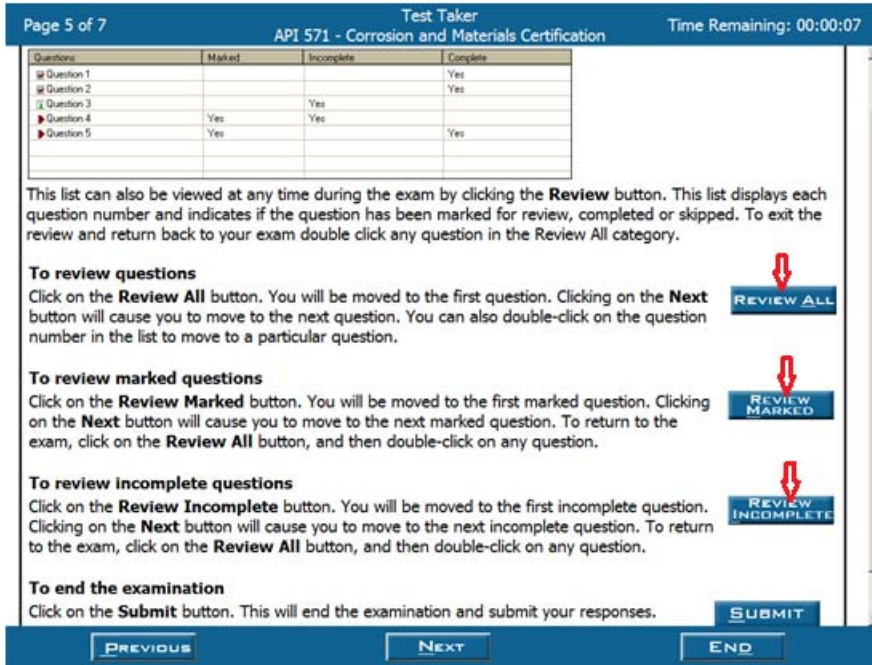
Page 5 of 7

Test Taker
API 571 - Corrosion and Materials Certification

Time Remaining: 00:00:07

| Questions | Marked | Incomplete | Complete |
|---|---|---|---|
| Question 1 | | | Yes |
| Question 2 | | | Yes |
| Question 3 | | Yes | |
| Question 4 | Yes | Yes | |
| Question 5 | Yes | | Yes |

This list can also be viewed at any time during the exam by clicking the **Review** button. This list displays each question number and indicates if the question has been marked for review, completed or skipped. To exit the review and return back to your exam double click any question in the Review All category.

**To review questions**
Click on the **Review All** button. You will be moved to the first question. Clicking on the **Next** button will cause you to move to the next question. You can also double-click on the question number in the list to move to a particular question.

REVIEW ALL

**To review marked questions**
Click on the **Review Marked** button. You will be moved to the first marked question. Clicking on the **Next** button will cause you to move to the next marked question. To return to the exam, click on the **Review All** button, and then double-click on any question.

REVIEW MARKED

**To review incomplete questions**
Click on the **Review Incomplete** button. You will be moved to the first incomplete question. Clicking on the **Next** button will cause you to move to the next incomplete question. To return to the exam, click on the **Review All** button, and then double-click on any question.

REVIEW INCOMPLETE

**To end the examination**
Click on the **Submit** button. This will end the examination and submit your responses.

SUBMIT

PREVIOUS NEXT END